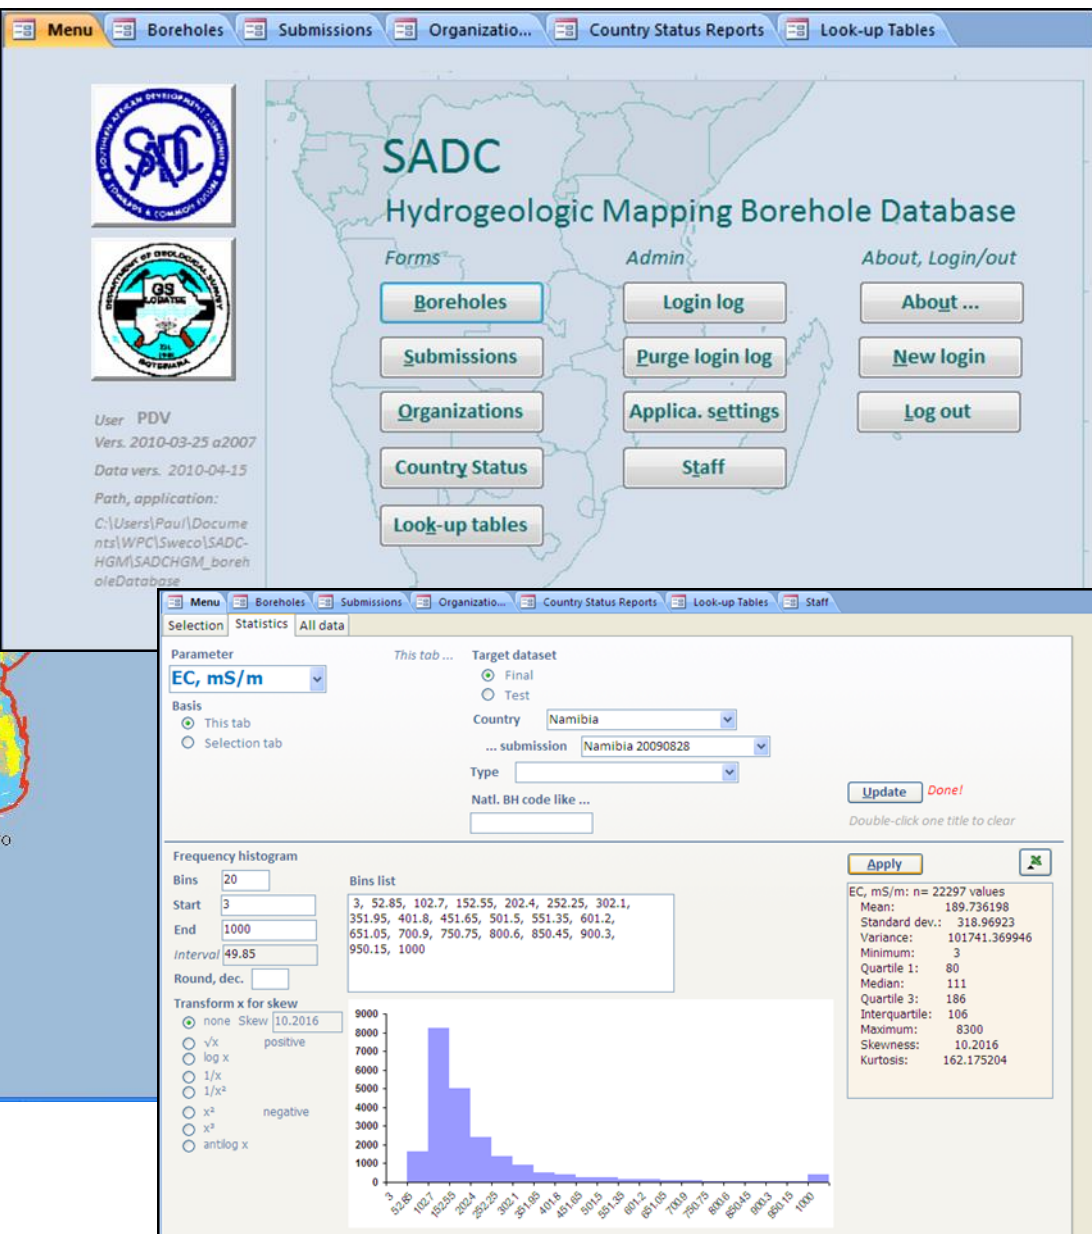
Menu | Boreholes | Submissions | Organizatio... | Country Status Reports | Look-up Tables

SADC
Hydrogeologic Mapping Borehole Database

Forms
Boreholes
Submissions
Organizations
Country Status
Look-up tables

Admin
Login log
Purge login log
Applica. settings
Staff

About, Login/out
About ...
New login
Log out

User PDV
Vers. 2010-03-25 a2007
Data vers. 2010-04-15
Path, application:
C:\Users\Paul\Documents\WPC\Sweco\SADC-HGM\SADCHGM_boreholeDatabase

Menu | Boreholes | Submissions | Organizatio... | Country Status Reports | Look-up Tables | Staff

Selection | Statistics | All data

Parameter
EC, mS/m
This tab ...
Basis
This tab
Selection tab

Target dataset
Final
Test
Country Namibia
... submission Namibia 20090828
Type
Natl. BH code like ...

Update Done!
Double-click one title to clear

Frequency histogram
Bins 20
Start 3
End 1000
Interval 49.85
Round, dec.

Bins list
3, 52.85, 102.7, 152.55, 202.4, 252.25, 302.1, 351.95, 401.8, 451.65, 501.5, 551.35, 601.2, 651.05, 700.9, 750.75, 800.6, 850.45, 900.3, 950.15, 1000

Transform x for skew
none Skew 10.2016
√x positive
log x
1/x
1/x²
x² negative
x³
antilog x

Apply

EC, mS/m: n= 22297 values
Mean: 189.736198
Standard dev.: 318.96923
Variance: 101741.369946
Minimum: 3
Quartile 1: 80
Median: 111
Quartile 3: 186
Interquartile: 106
Maximum: 8300
Skewness: 10.2016
Kurtosis: 162.175204

9000
8000
7000
6000
5000
4000
3000
2000
1000
0

3 52.85 102.7 152.55 202.4 252.25 302.1 351.95 401.8 451.65 501.5 551.35 601.2 651.05 700.9 750.75 800.6 850.45 900.3 950.15 1000